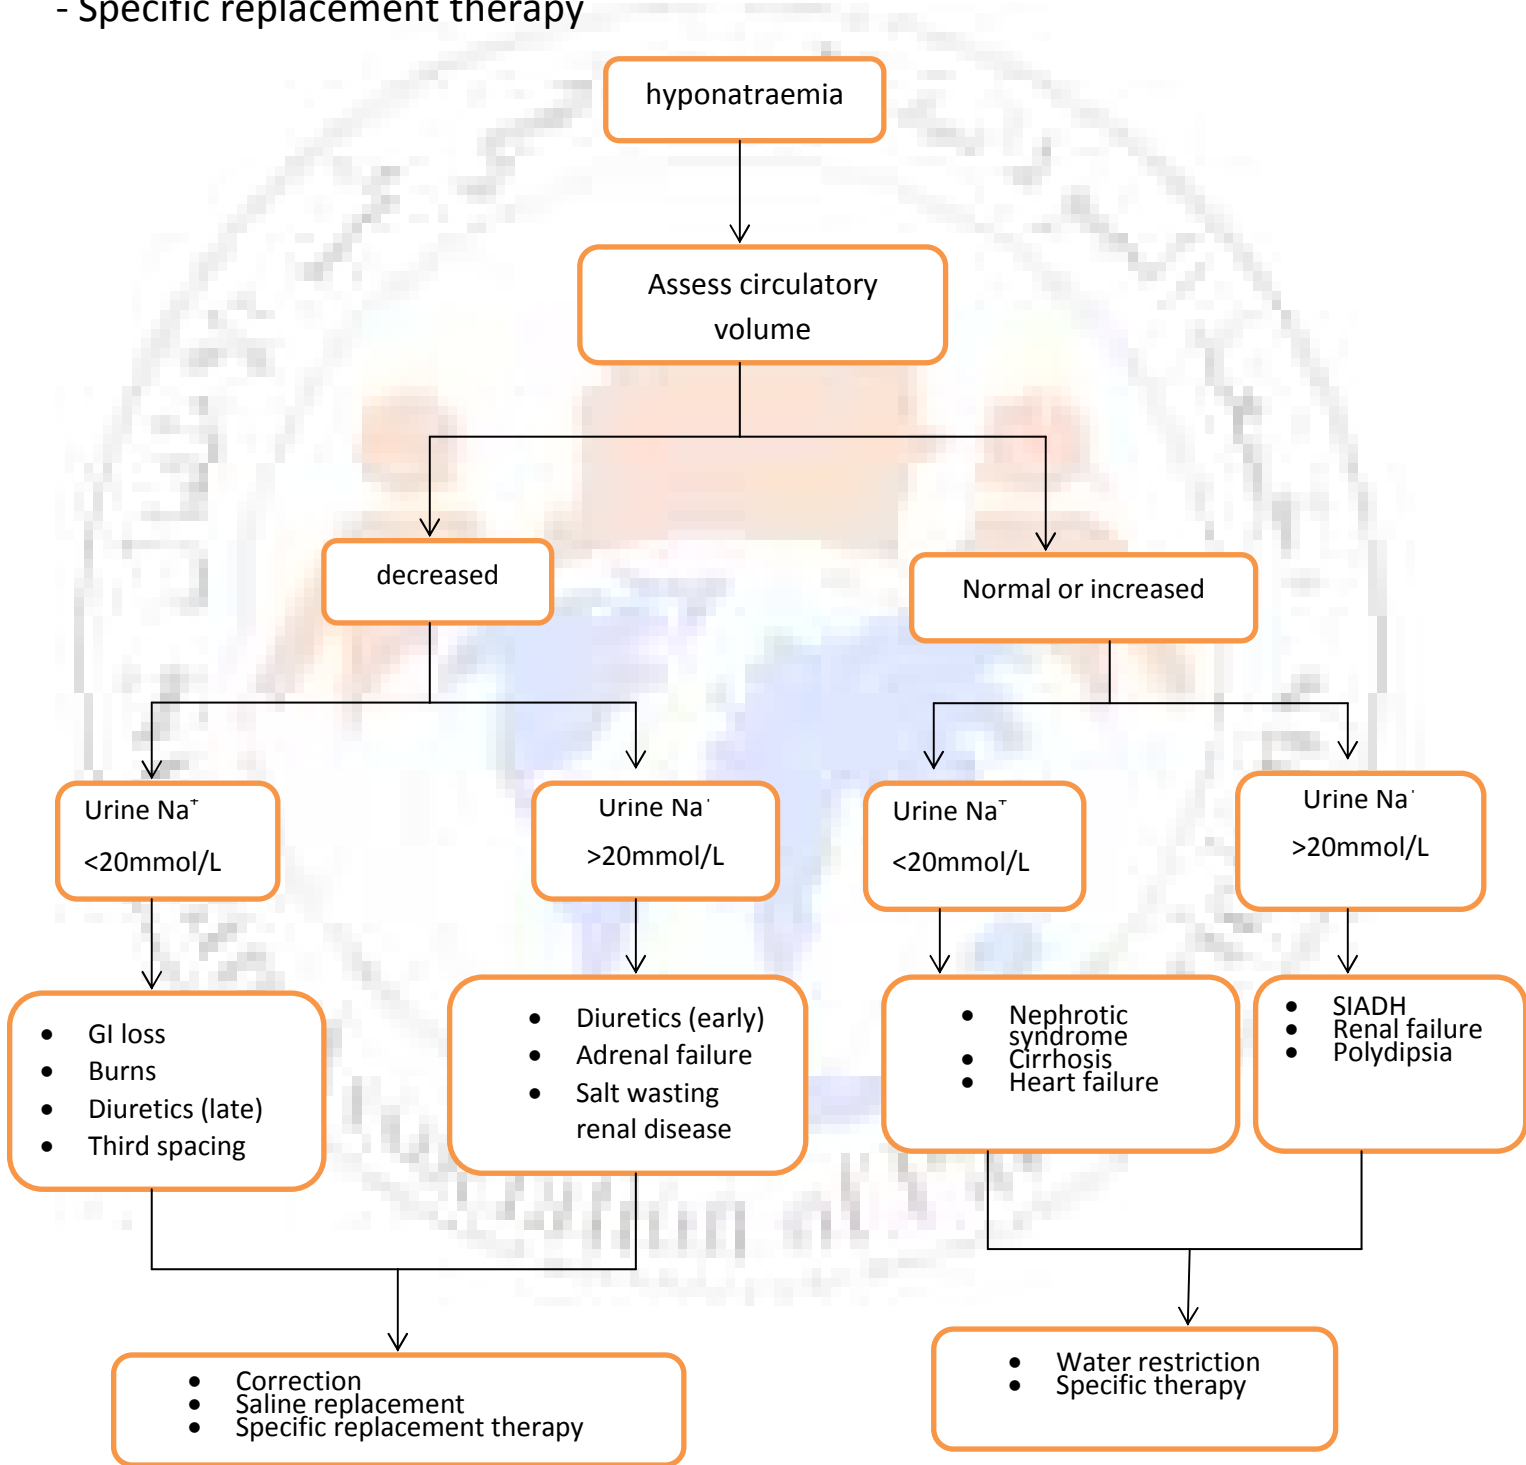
- Specific replacement therapy

hyponatraemia

Assess circulatory volume

decreased

Normal or increased

Urine Na$^+$ <20mmol/L

Urine Na$^+$ >20mmol/L

Urine Na$^+$ <20mmol/L

Urine Na$^+$ >20mmol/L

- GI loss
- Burns
- Diuretics (late)
- Third spacing

- Diuretics (early)
- Adrenal failure
- Salt wasting renal disease

- Nephrotic syndrome
- Cirrhosis
- Heart failure

- SIADH
- Renal failure
- Polydipsia

- Correction
- Saline replacement
- Specific replacement therapy

- Water restriction
- Specific therapy